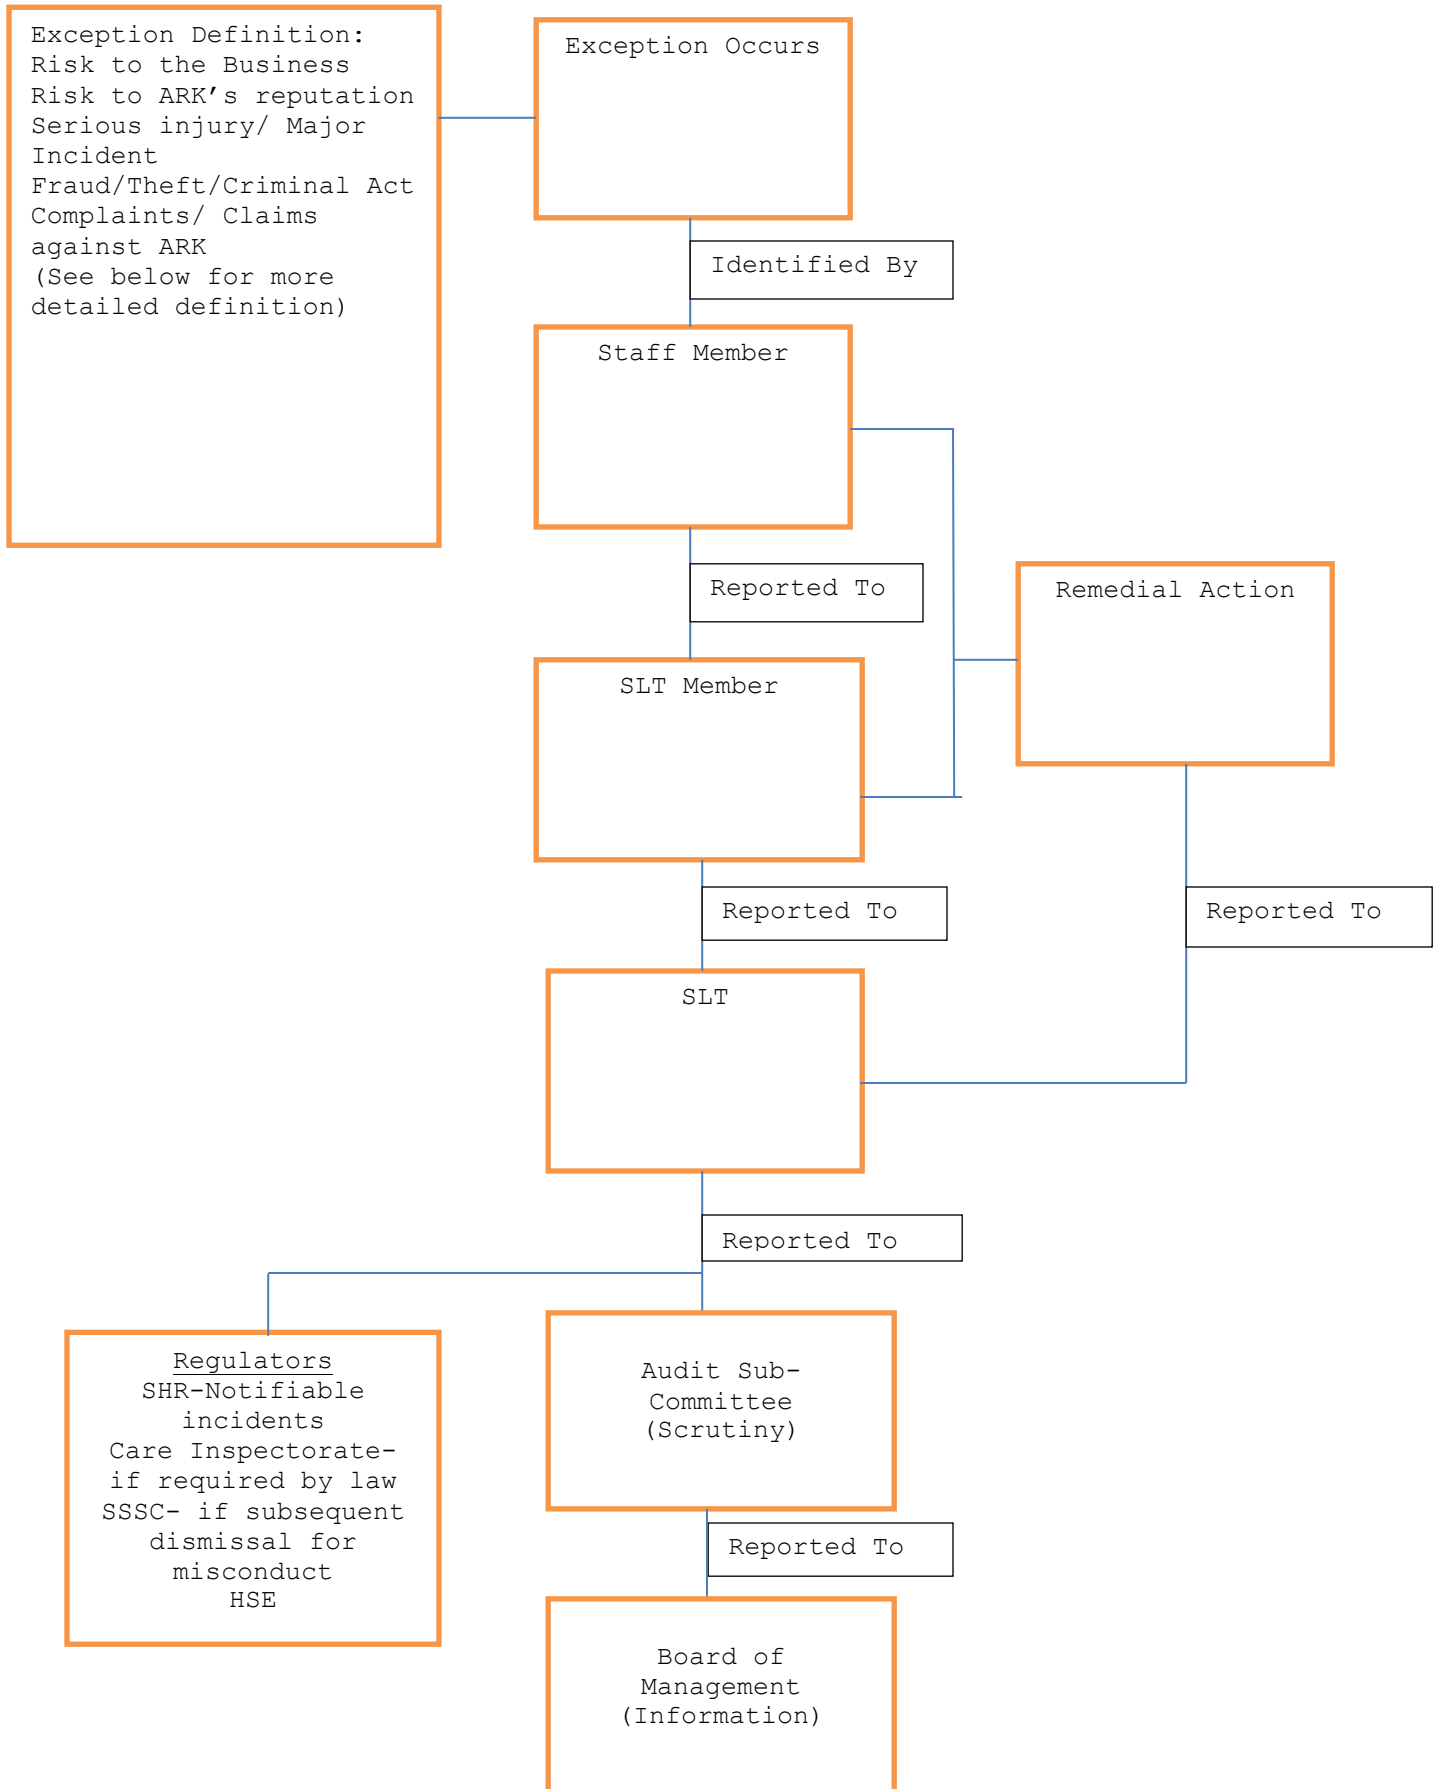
Exception Definition:
Risk to the Business
Risk to ARK's reputation
Serious injury/ Major Incident
Fraud/Theft/Criminal Act
Complaints/ Claims against ARK
(See below for more detailed definition)

Exception Occurs

Identified By

Staff Member

Reported To

Remedial Action

SLT Member

Reported To

Reported To

SLT

Reported To

Regulators
SHR-Notifiable incidents
Care Inspectorate- if required by law
SSSC- if subsequent dismissal for misconduct
HSE

Audit Sub-Committee (Scrutiny)

Reported To

Board of Management (Information)